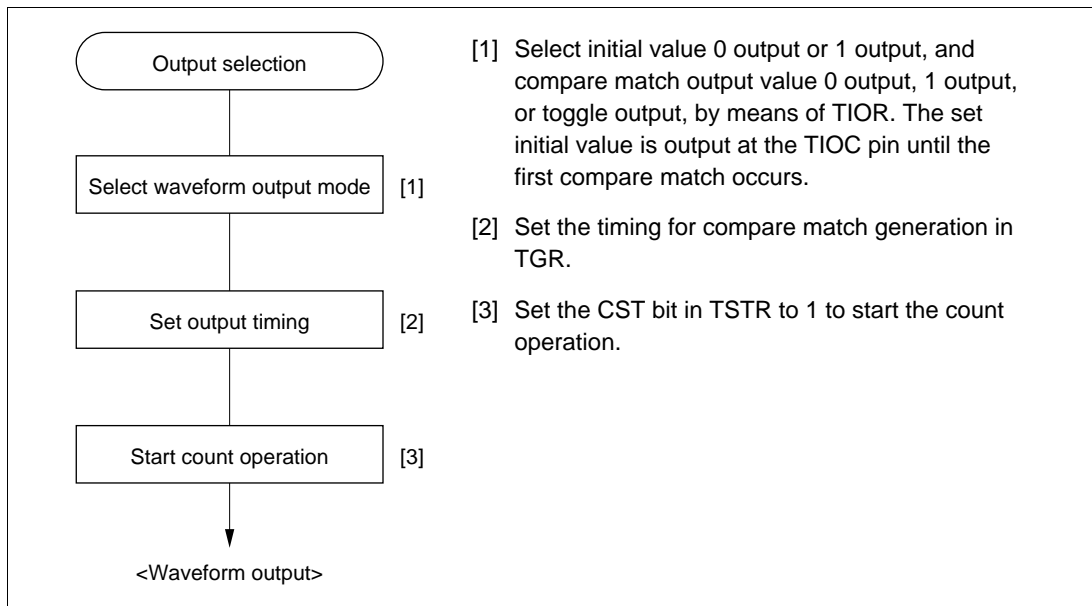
Output selection

Select waveform output mode [1]

Set output timing [2]

Start count operation [3]

<Waveform output>

[1] Select initial value 0 output or 1 output, and compare match output value 0 output, 1 output, or toggle output, by means of TIOR. The set initial value is output at the TIOC pin until the first compare match occurs.

[2] Set the timing for compare match generation in TGR.

[3] Set the CST bit in TSTR to 1 to start the count operation.